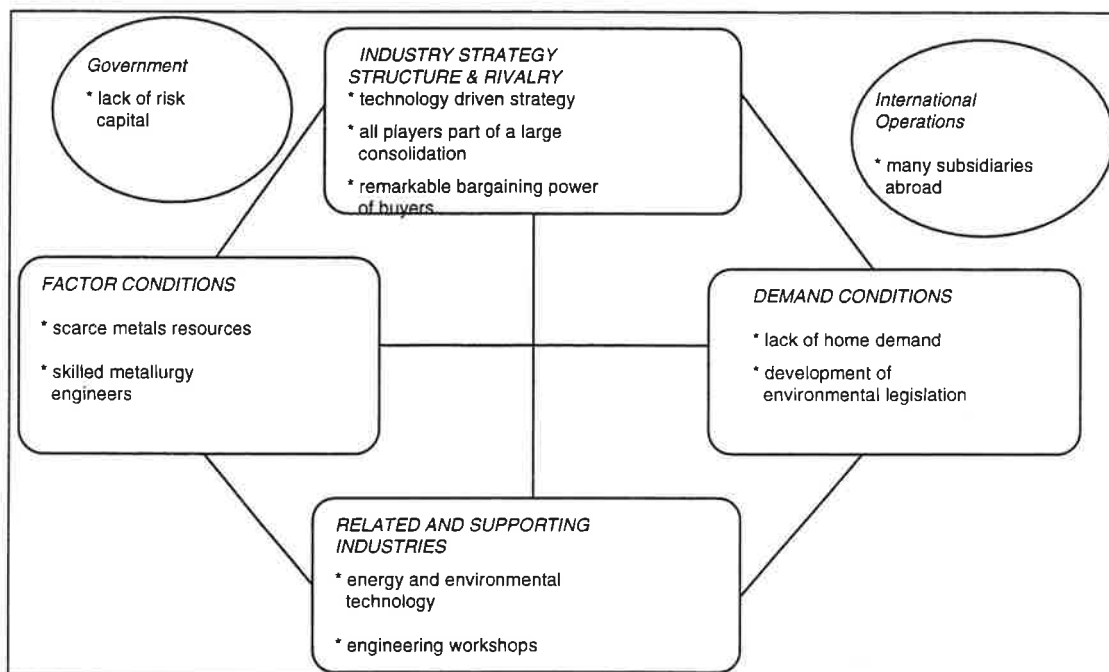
Government

* lack of risk capital

INDUSTRY STRATEGY STRUCTURE & RIVALRY

* technology driven strategy

* all players part of a large consolidation

* remarkable bargaining power of buyers

International Operations

* many subsidiaries abroad

FACTOR CONDITIONS

* scarce metals resources

* skilled metallurgy engineers

DEMAND CONDITIONS

* lack of home demand

* development of environmental legislation

RELATED AND SUPPORTING INDUSTRIES

* energy and environmental technology

* engineering workshops